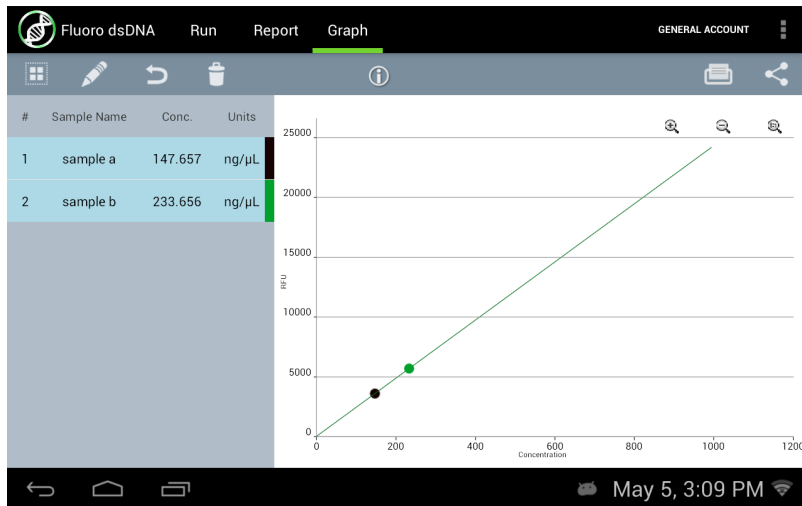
Fluoro dsDNA Run Report Graph GENERAL ACCOUNT

| # | Sample Name | Conc. | Units |
|---|---|---|---|
| 1 | sample a | 147.657 | ng/µL |
| 2 | sample b | 233.656 | ng/µL |

25000
20000
15000
RFU
10000
5000
0
0 200 400 600 800 1000 1200
Concentration

May 5, 3:09 PM